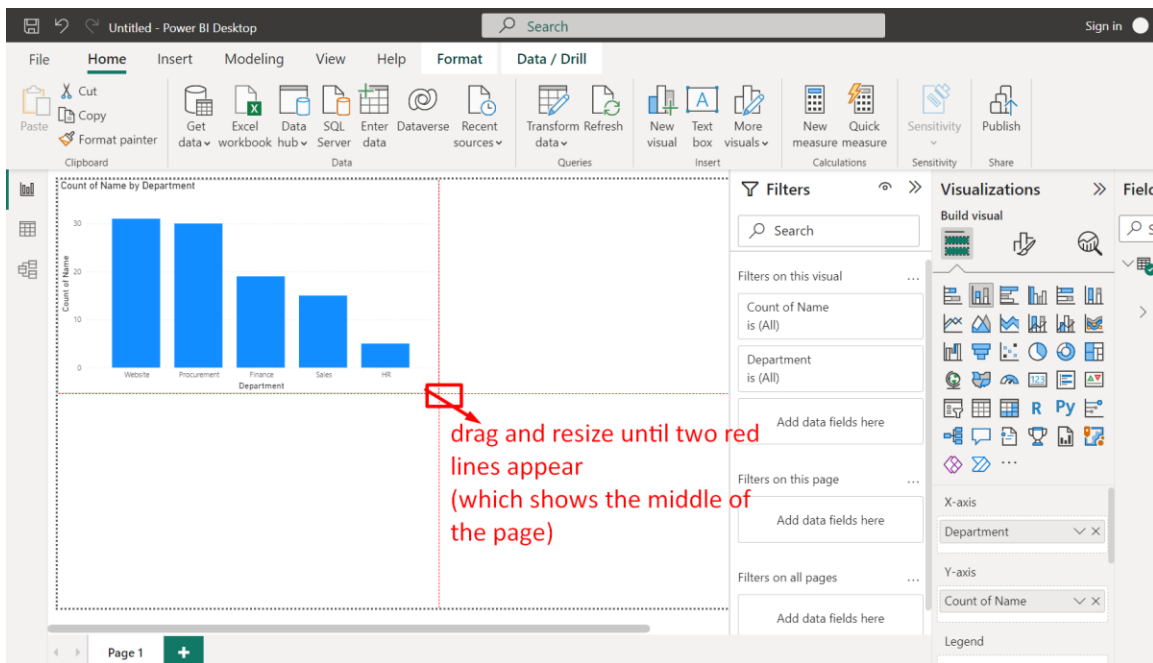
Untitled - Power BI Desktop
Search
Sign in

File Home Insert Modeling View Help Format Data / Drill

Paste
Cut
Copy
Format painter
Clipboard

Get data
Excel workbook
Data hub
SQL Server
Enter data
Dataverse
Recent sources
Data

Transform data
Refresh
Queries

New visual
Text box
More visuals
Insert

New measure
Quick measure
Calculations

Sensitivity
Sensitivity

Publish
Share

Count of Name by Department

30
20
10
0
Count of Name

Website Procurement Finance Sales HR
Department

drag and resize until two red lines appear
(which shows the middle of the page)

Filters
Search
Filters on this visual ...
Count of Name
is (All)
Department
is (All)
Add data fields here
Filters on this page ...
Add data fields here
Filters on all pages ...
Add data fields here

Visualizations
Build visual
R Py ...
X-axis
Department
Y-axis
Count of Name
Legend

Field
S

Page 1
+